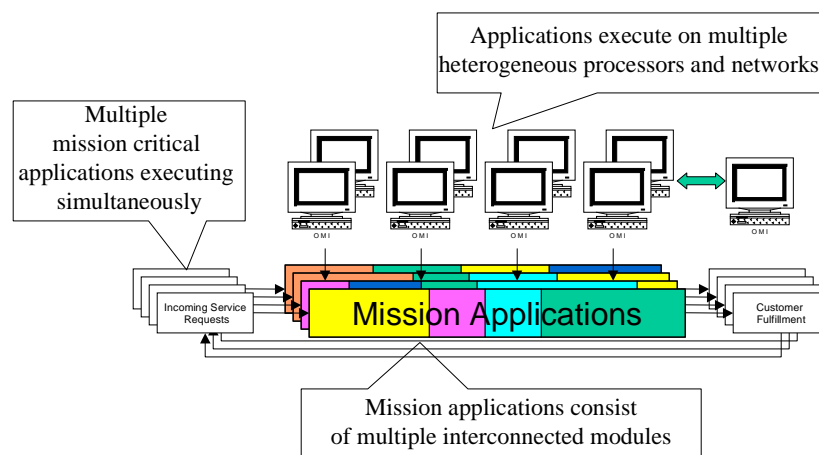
Applications execute on multiple heterogeneous processors and networks

Multiple mission critical applications executing simultaneously

OMI

OMI

OMI

OMI

OMI

Incoming Service Requests

Mission Applications

Customer Fulfillment

Mission applications consist of multiple interconnected modules